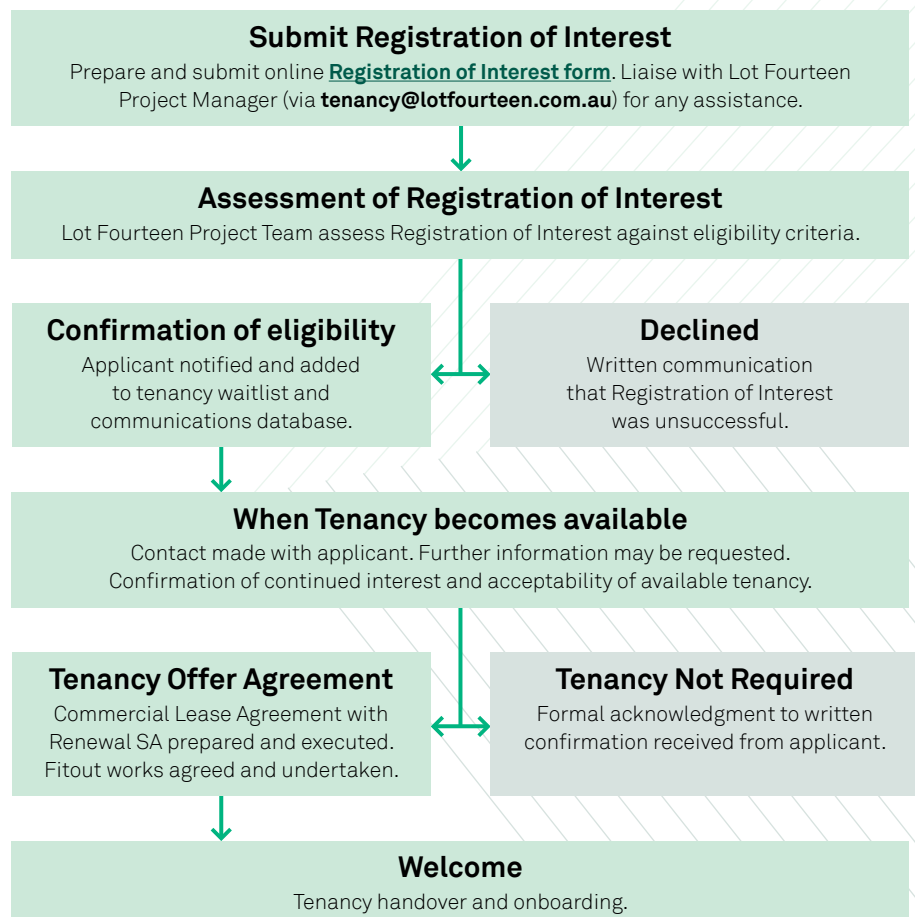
Submit Registration of Interest
Prepare and submit online Registration of Interest form. Liaise with Lot Fourteen Project Manager (via tenancy@lotfourteen.com.au) for any assistance.

Assessment of Registration of Interest
Lot Fourteen Project Team assess Registration of Interest against eligibility criteria.

Confirmation of eligibility
Applicant notified and added to tenancy waitlist and communications database.

Declined
Written communication that Registration of Interest was unsuccessful.

When Tenancy becomes available
Contact made with applicant. Further information may be requested. Confirmation of continued interest and acceptability of available tenancy.

Tenancy Offer Agreement
Commercial Lease Agreement with Renewal SA prepared and executed. Fitout works agreed and undertaken.

Tenancy Not Required
Formal acknowledgment to written confirmation received from applicant.

Welcome
Tenancy handover and onboarding.